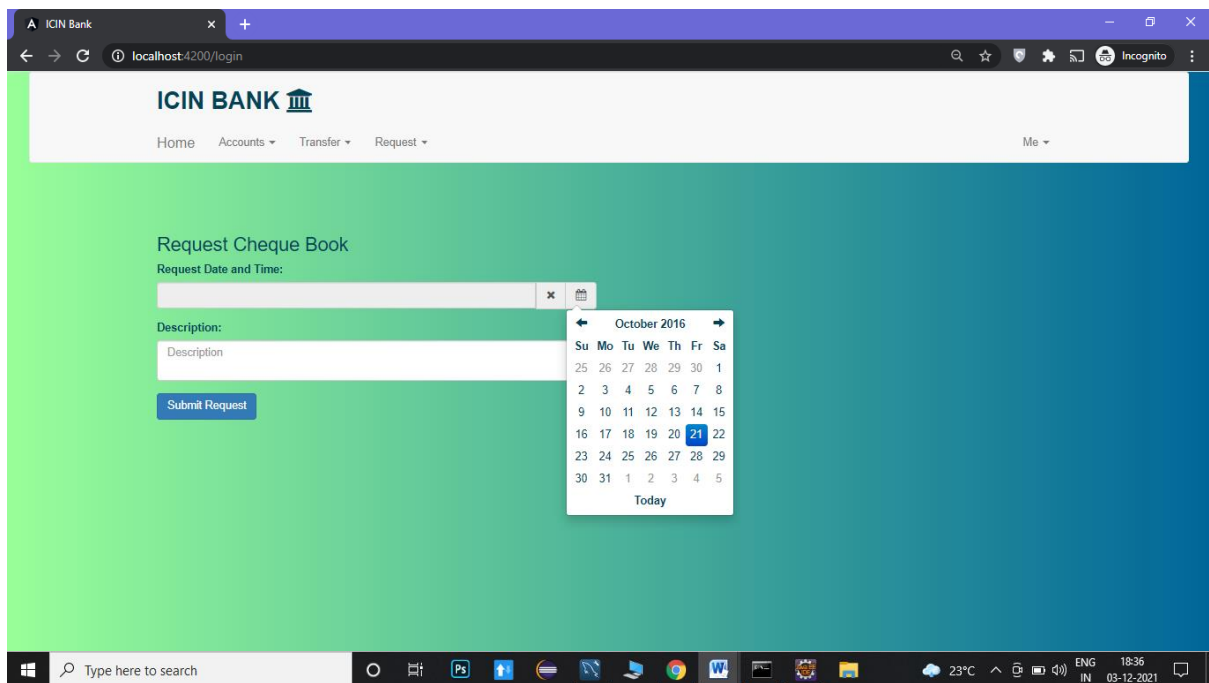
ICIN Bank ×

localhost:4200/login

Incognito

ICIN BANK

Home Accounts ▾ Transfer ▾ Request ▾

Me ▾

Request Cheque Book

Request Date and Time:

×

Description:

Description

Submit Request

October 2016

| Su | Mo | Tu | We | Th | Fr | Sa |
|---|---|---|---|---|---|---|
| 25 | 26 | 27 | 28 | 29 | 30 | 1 |
| 2 | 3 | 4 | 5 | 6 | 7 | 8 |
| 9 | 10 | 11 | 12 | 13 | 14 | 15 |
| 16 | 17 | 18 | 19 | 20 | 21 | 22 |
| 23 | 24 | 25 | 26 | 27 | 28 | 29 |
| 30 | 31 | 1 | 2 | 3 | 4 | 5 |

Today

Type here to search

23°C ENG IN 18:36 03-12-2021